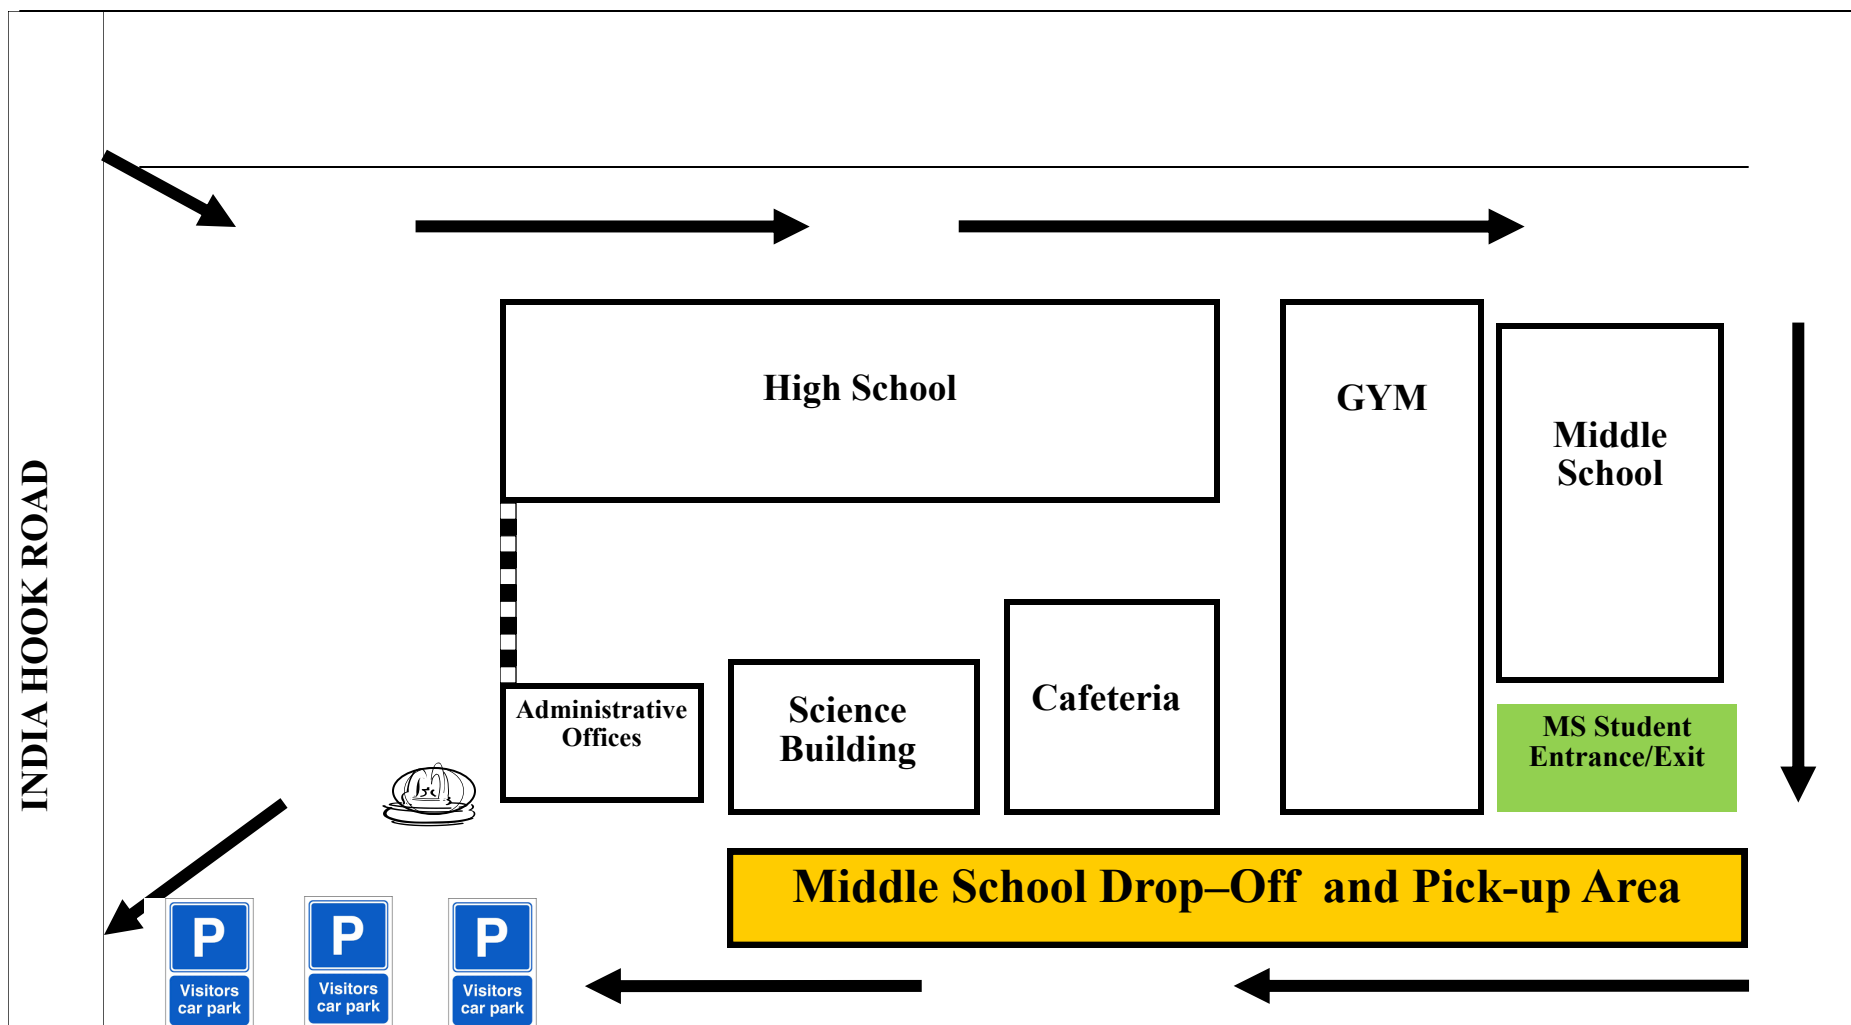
INDIA HOOK ROAD

High School

GYM

Middle School

Administrative Offices

Science Building

Cafeteria

MS Student Entrance/Exit

Middle School Drop–Off and Pick-up Area

P
Visitors car park

P
Visitors car park

P
Visitors car park